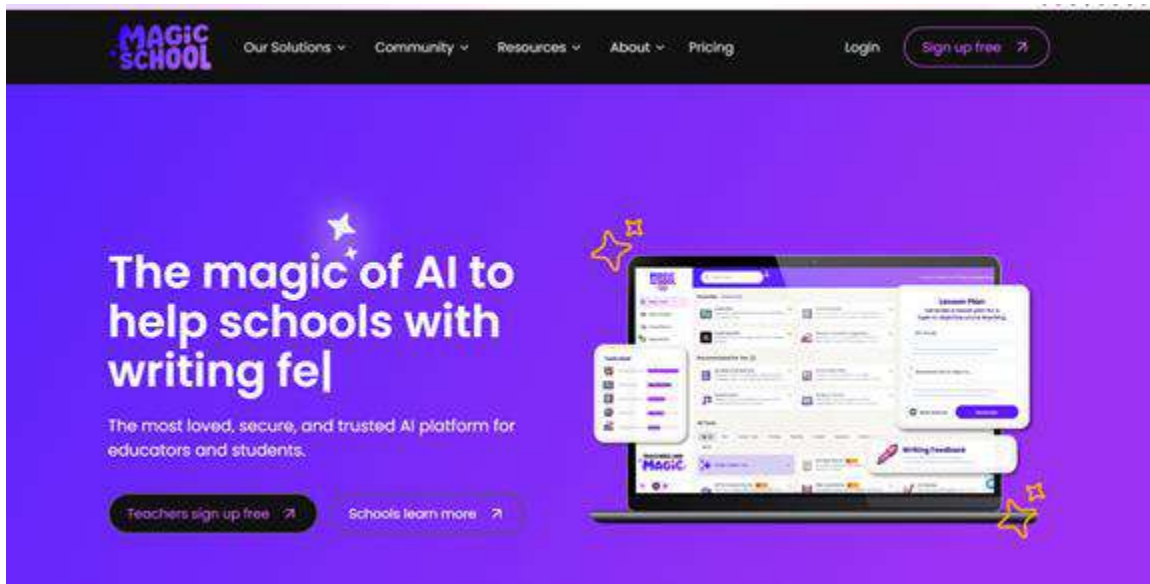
MAGIC SCHOOL

Our Solutions Community Resources About Pricing Login Sign up free ↗

The magic of AI to help schools with writing fe|

The most loved, secure, and trusted AI platform for educators and students.

Teachers sign up free ↗ Schools learn more ↗

Lesson Plan

Writing Feedback

MAGIC